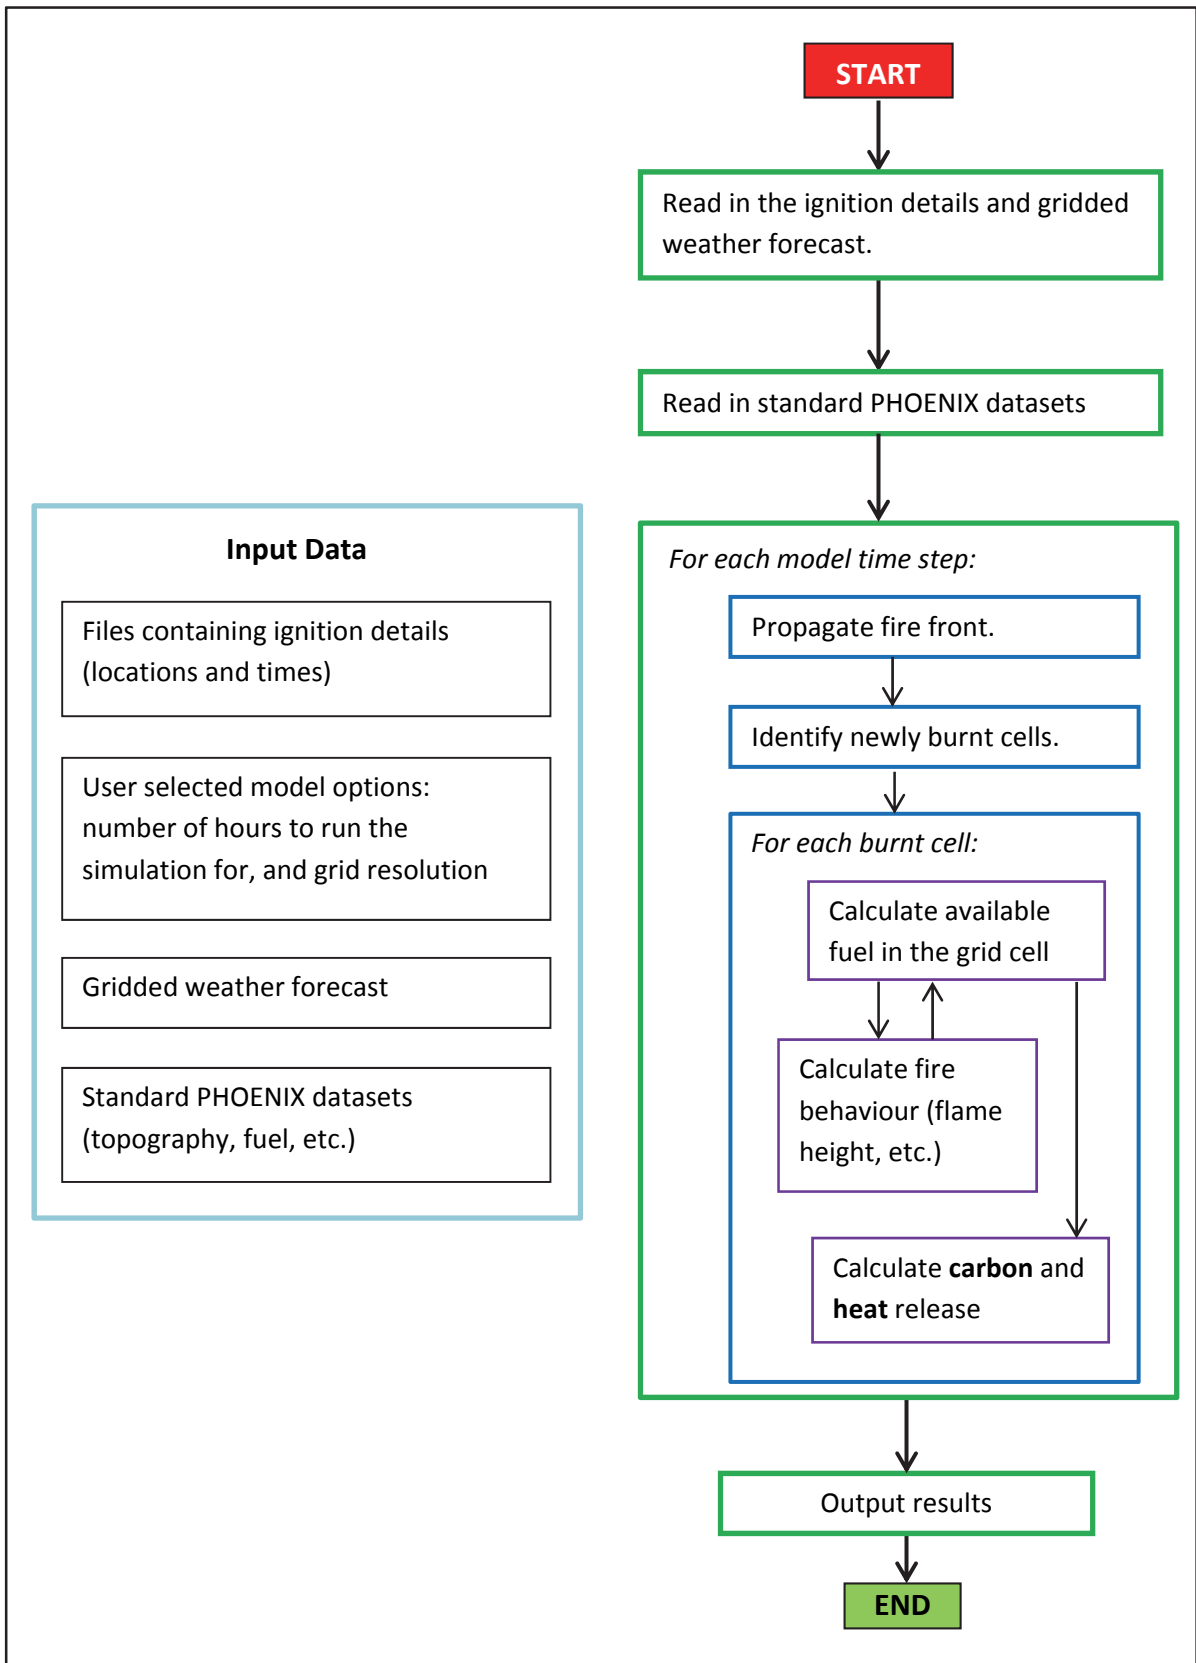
START

Read in the ignition details and gridded weather forecast.

Read in standard PHOENIX datasets

For each model time step:

Propagate fire front.

Identify newly burnt cells.

For each burnt cell:

Calculate available fuel in the grid cell

Calculate fire behaviour (flame height, etc.)

Calculate **carbon** and **heat** release

Output results

END

**Input Data**

Files containing ignition details (locations and times)

User selected model options: number of hours to run the simulation for, and grid resolution

Gridded weather forecast

Standard PHOENIX datasets (topography, fuel, etc.)